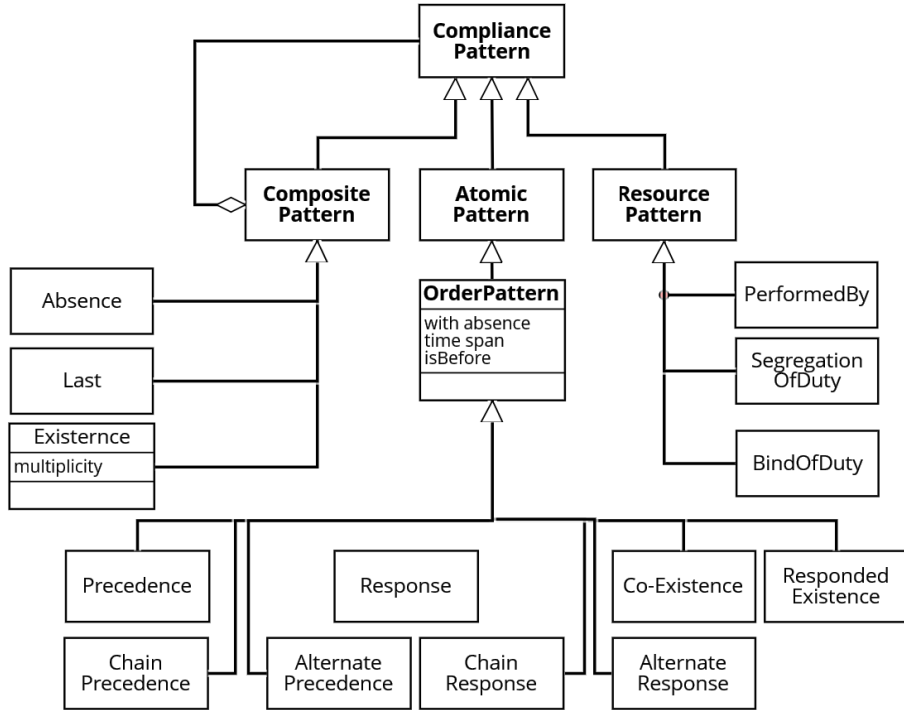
Compliance Pattern

Composite Pattern

Atomic Pattern

Resource Pattern

Absence

Last

Existernce
multiplicity

OrderPattern
with absence
time span
isBefore

PerformedBy

Segregation OfDuty

BindOfDuty

Precedence

Response

Co-Existence

Responded Existence

Chain Precedence

Alternate Precedence

Chain Response

Alternate Response